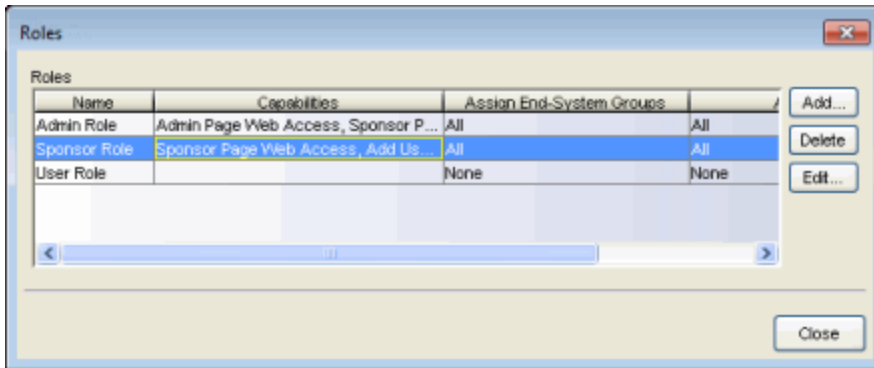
Roles

Roles

| Name | Capabilities | Assign End-System Groups | A |
|---|---|---|---|
| Admin Role | Admin Page Web Access, Sponsor P... | All | All |
| Sponsor Role | Sponsor Page Web Access, Add Us... | All | All |
| User Role | | None | None |

Add...
Delete
Edit...

Close